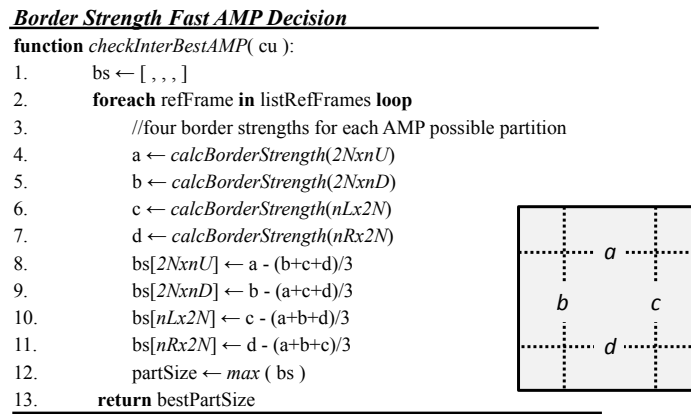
***Border Strength Fast AMP Decision***

**function** *checkInterBestAMP*( cu ):

1. bs ← [ , , , ]
2. **foreach** refFrame **in** listRefFrames **loop**
3. //four border strengths for each AMP possible partition
4. a ← *calcBorderStrength*(*2NxnU*)
5. b ← *calcBorderStrength*(*2NxnD*)
6. c ← *calcBorderStrength*(*nLx2N*)
7. d ← *calcBorderStrength*(*nRx2N*)
8. bs[*2NxnU*] ← a - (b+c+d)/3
9. bs[*2NxnD*] ← b - (a+c+d)/3
10. bs[*nLx2N*] ← c - (a+b+d)/3
11. bs[*nRx2N*] ← d - (a+b+c)/3
12. partSize ← *max* ( bs )
13. **return** bestPartSize

*a*

*b* *c*

*d*